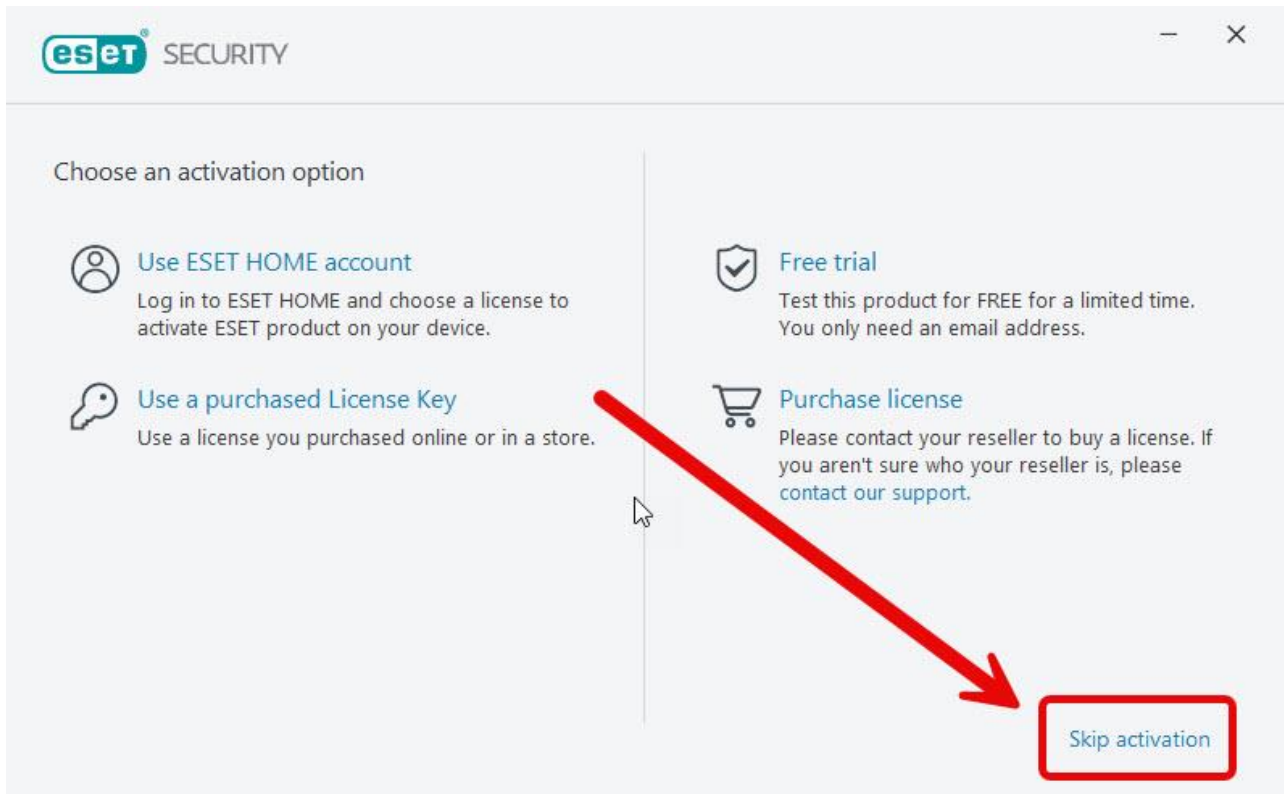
eset SECURITY

Choose an activation option

Use ESET HOME account
Log in to ESET HOME and choose a license to activate ESET product on your device.

Use a purchased License Key
Use a license you purchased online or in a store.

Free trial
Test this product for FREE for a limited time. You only need an email address.

Purchase license
Please contact your reseller to buy a license. If you aren't sure who your reseller is, please contact our support.

Skip activation